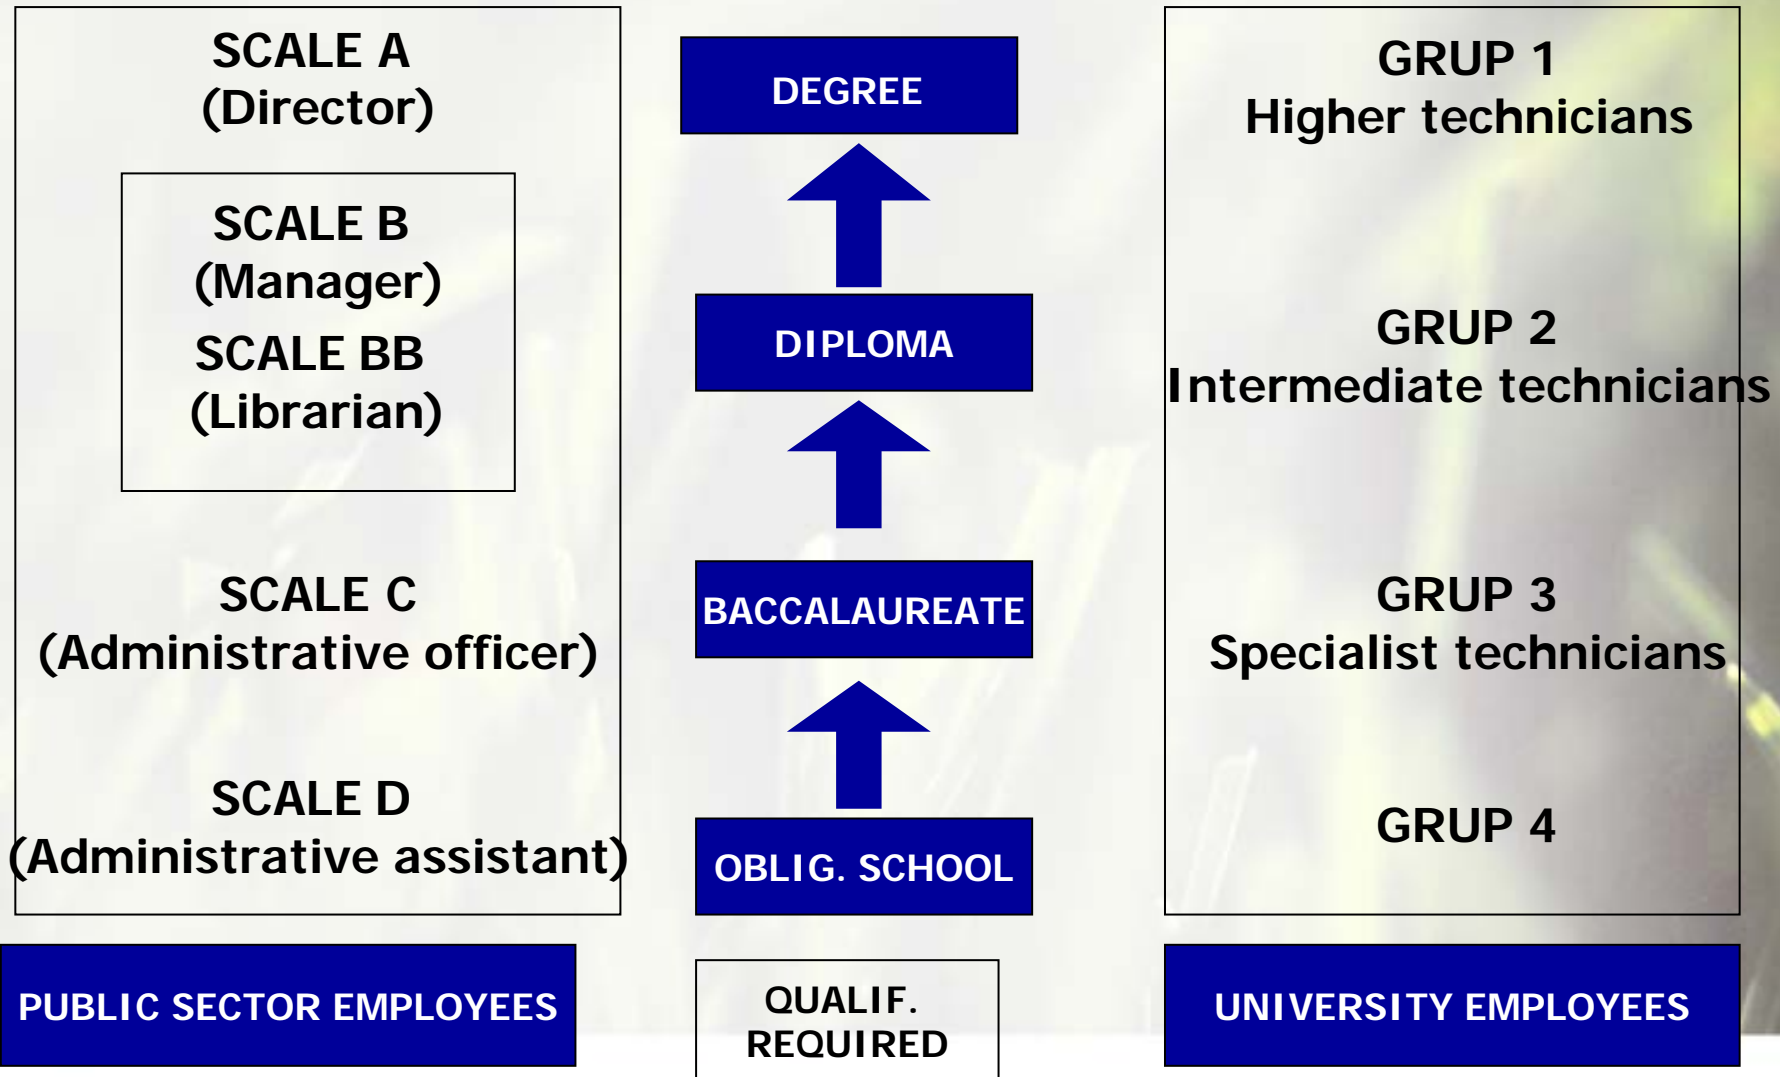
SCALE A
(Director)

SCALE B
(Manager)

SCALE BB
(Librarian)

SCALE C
(Administrative officer)

SCALE D
(Administrative assistant)

PUBLIC SECTOR EMPLOYEES

DEGREE

DIPLOMA

BACCALAUREATE

OBLIG. SCHOOL

QUALIF. REQUIRED

GRUP 1
Higher technicians

GRUP 2
Intermediate technicians

GRUP 3
Specialist technicians

GRUP 4

UNIVERSITY EMPLOYEES